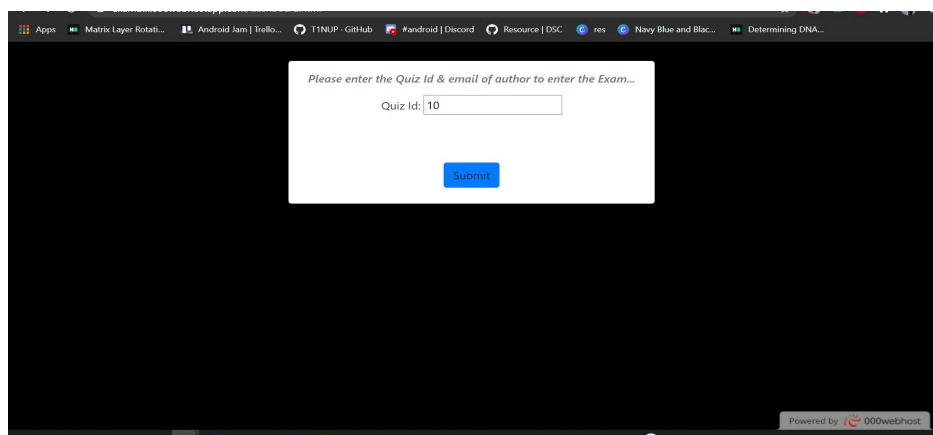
Apps Matrix Layer Rotati... Android Jam | Trello... T1NUP · GitHub #android | Discord Resource | DSC res Navy Blue and Blac... Determining DNA...

Please enter the Quiz Id & email of author to enter the Exam...

Quiz Id: 10

Submit

Powered by 000webhost